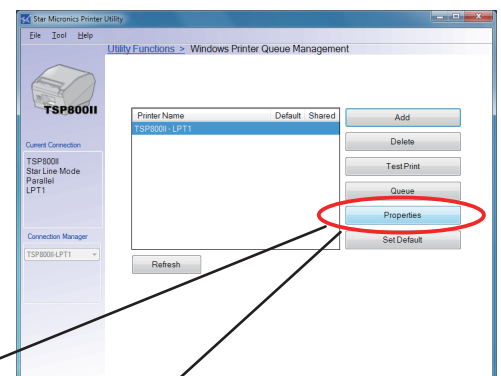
Star Micronics Printer Utility

File Tool Help

Utility Functions > Windows Printer Queue Management

TSP800II

Current Connection

TSP800II
Star Line Mode
Parallel
LPT1

Connection Manager

TSP800II-LPT1

| Printer Name | Default | Shared |
|---|---|---|
| TSP800II - LPT1 | | |

Add

Delete

Test Print

Queue

Properties

Set Default

Refresh